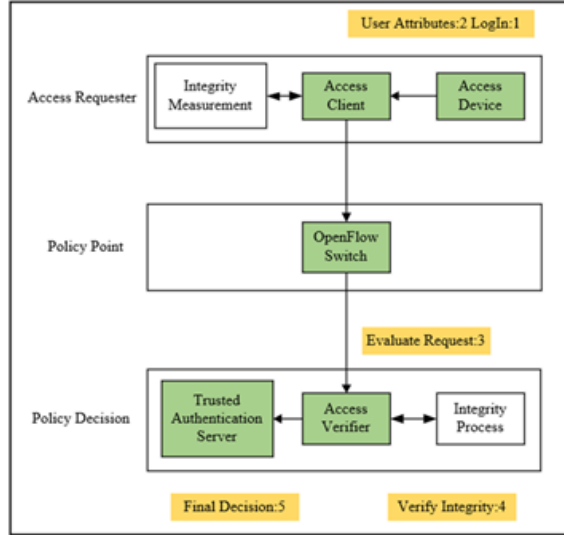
User Attributes:2 LogIn:1

Access Requester

Integrity Measurement

Access Client

Access Device

Policy Point

OpenFlow Switch

Evaluate Request:3

Policy Decision

Trusted Authentication Server

Access Verifier

Integrity Process

Final Decision:5

Verify Integrity:4